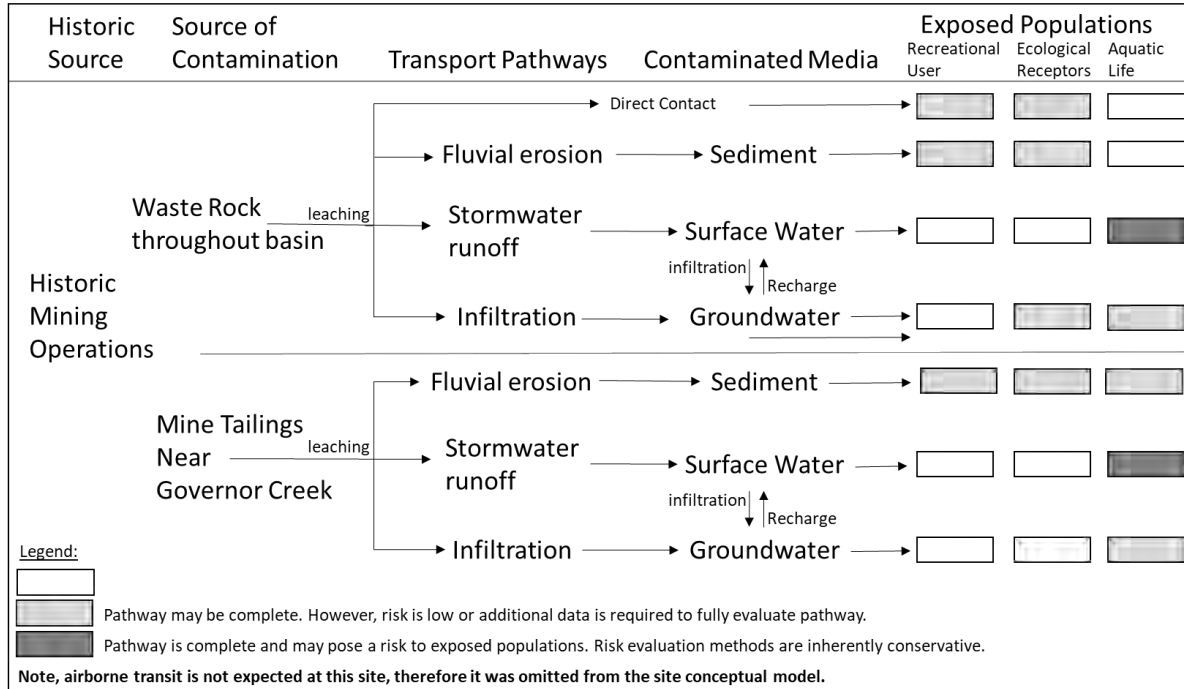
Historic Source

Source of Contamination

Transport Pathways

Contaminated Media

Exposed Populations

Recreational User

Ecological Receptors

Aquatic Life

Direct Contact

Fluvial erosion

Sediment

Waste Rock throughout basin

leaching

Stormwater runoff

Surface Water

infiltration

Recharge

Historic Mining Operations

Infiltration

Groundwater

Fluvial erosion

Sediment

Mine Tailings Near Governor Creek

leaching

Stormwater runoff

Surface Water

infiltration

Recharge

Infiltration

Groundwater

Legend:

Pathway may be complete. However, risk is low or additional data is required to fully evaluate pathway.

Pathway is complete and may pose a risk to exposed populations. Risk evaluation methods are inherently conservative.

Note, airborne transit is not expected at this site, therefore it was omitted from the site conceptual model.